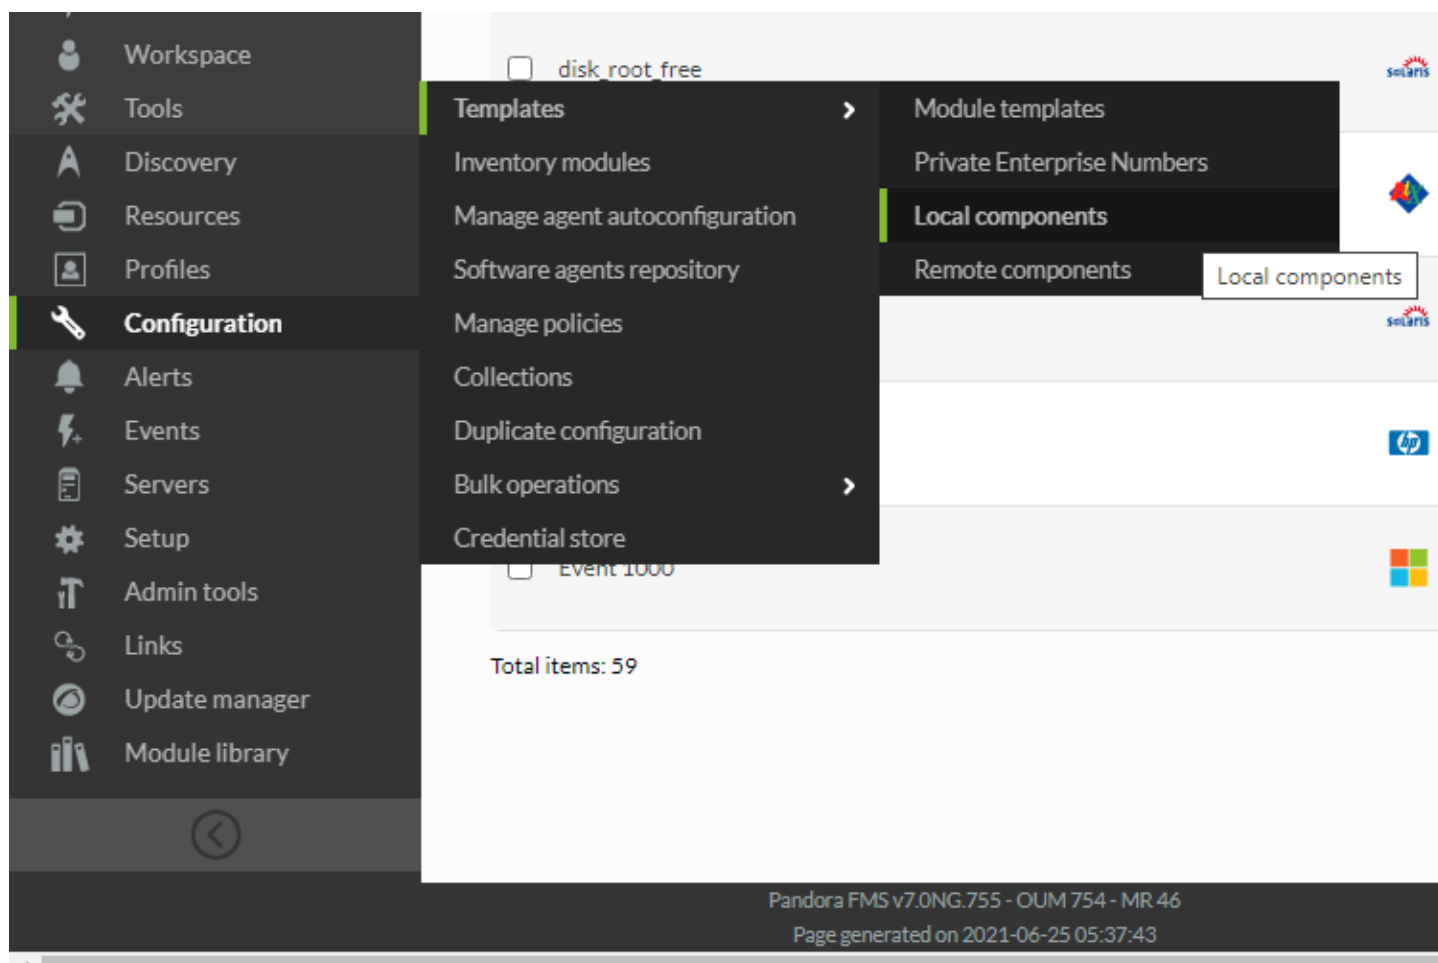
Workspace
Tools
Discovery
Resources
Profiles
Configuration
Alerts
Events
Servers
Setup
Admin tools
Links
Update manager
Module library

disk_root_free

Templates
Inventory modules
Manage agent autoconfiguration
Software agents repository
Manage policies
Collections
Duplicate configuration
Bulk operations
Credential store

Module templates
Private Enterprise Numbers
Local components
Remote components

Local components

solaris

solaris

Event 1000

Total items: 59

Pandora FMS v7.0NG.755 - OUM 754 - MR 46
Page generated on 2021-06-25 05:37:43